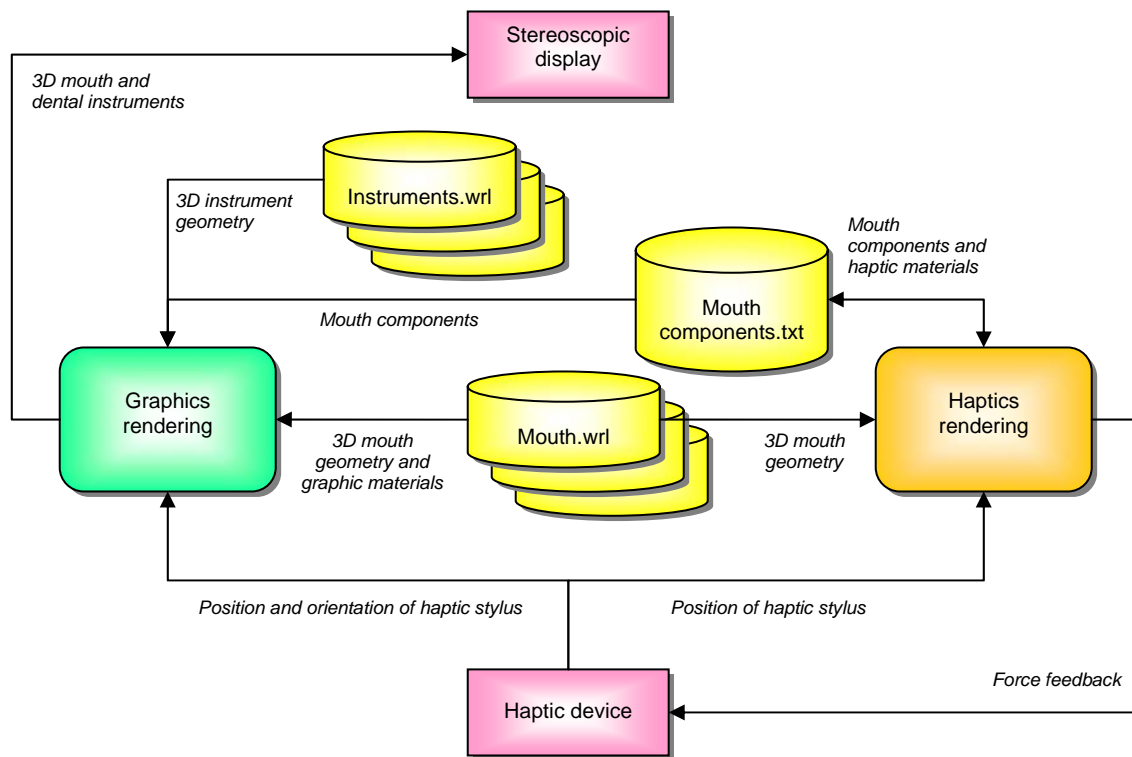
Stereoscopic display

3D mouth and dental instruments

Instruments.wrl

3D instrument geometry

Mouth components and haptic materials

Mouth components.txt

Mouth components

Graphics rendering

Mouth.wrl

Haptics rendering

3D mouth geometry and graphic materials

3D mouth geometry

Position and orientation of haptic stylus

Position of haptic stylus

Force feedback

Haptic device